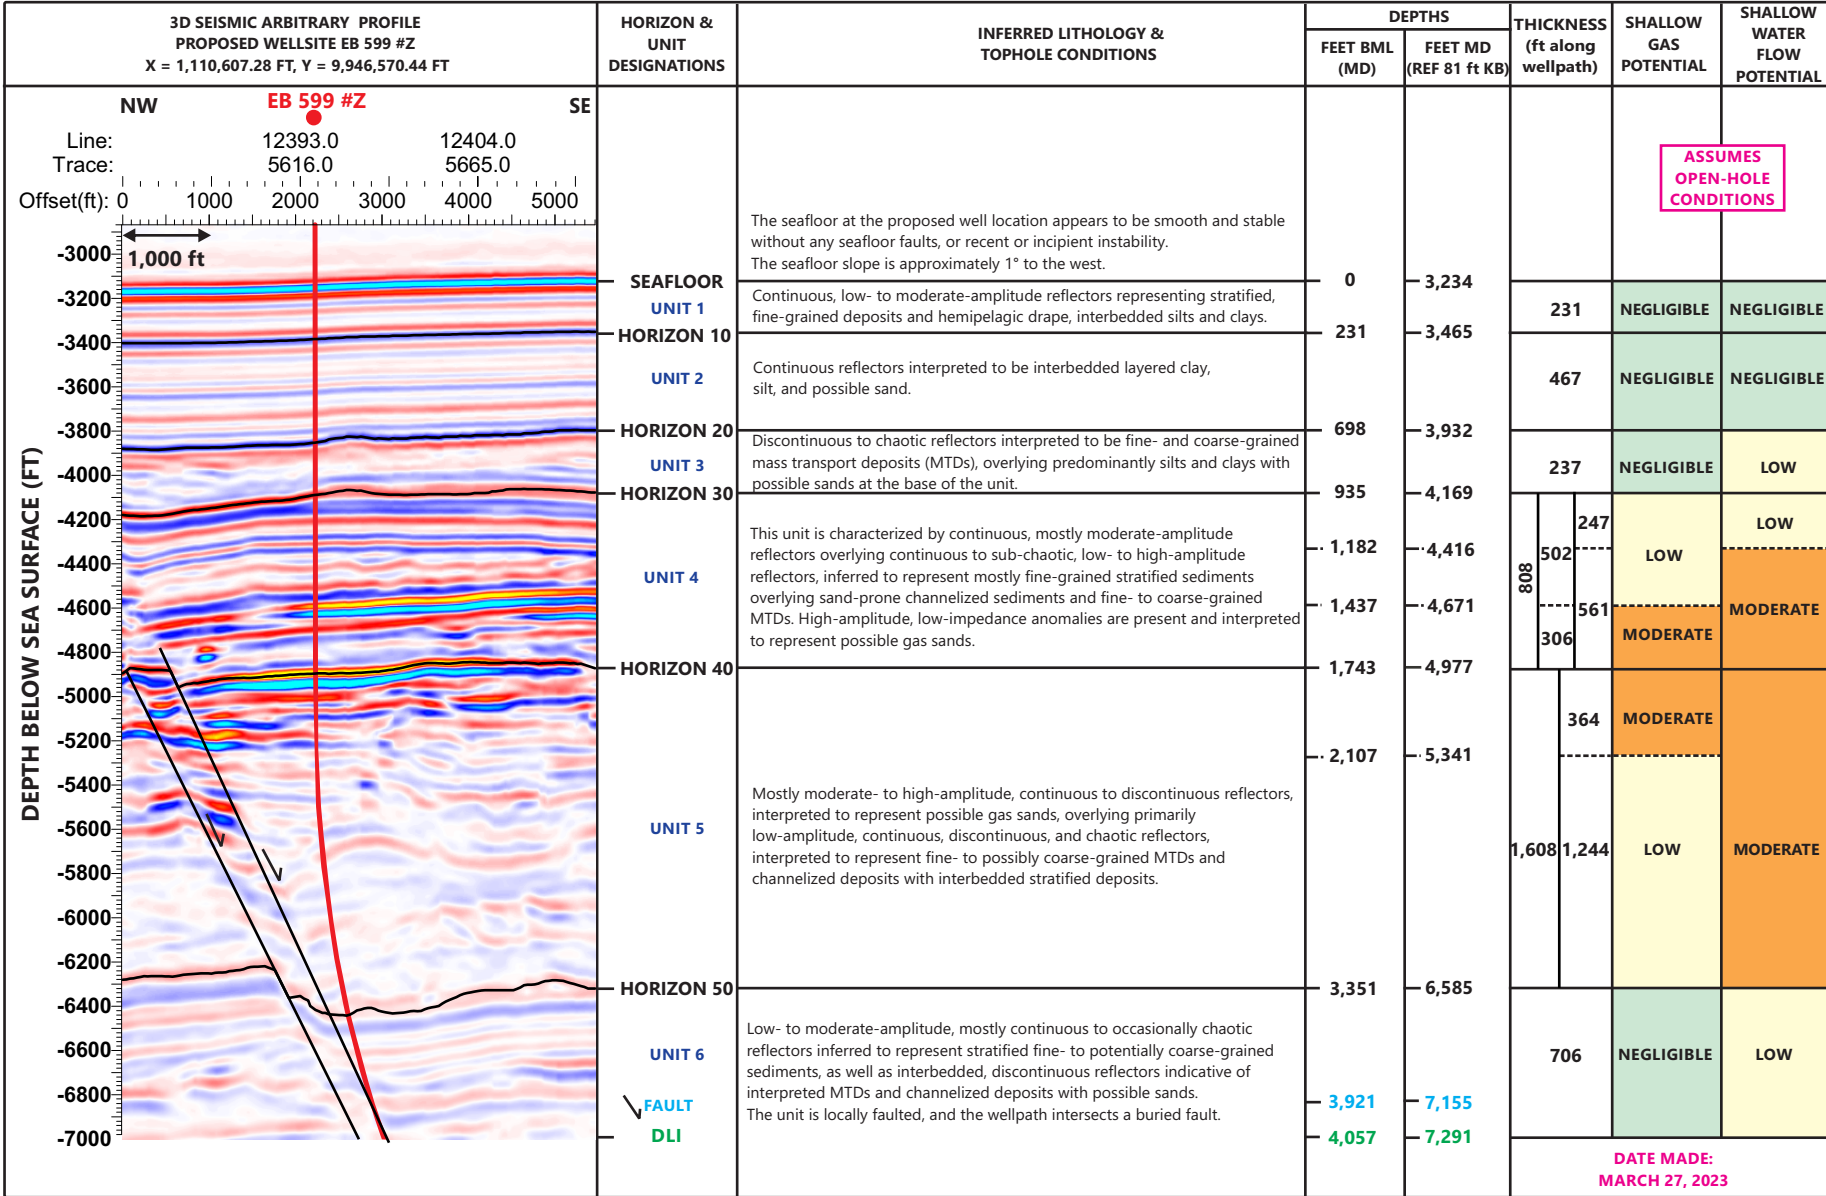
3D SEISMIC ARBITRARY PROFILE
PROPOSED WELLSITE EB 599 #Z
X = 1,110,607.28 FT, Y = 9,946,570.44 FT

HORIZON & UNIT DESIGNATIONS

INFERRED LITHOLOGY & TOPHOLE CONDITIONS

DEPTHS
FEET BML (MD)
FEET MD (REF 81 ft KB)

THICKNESS (ft along wellpath)

SHALLOW GAS POTENTIAL

SHALLOW WATER FLOW POTENTIAL

NW EB 599 #Z SE
Line: 12393.0 12404.0
Trace: 5616.0 5665.0
Offset(ft): 0 1000 2000 3000 4000 5000
1,000 ft
DEPTH BELOW SEA SURFACE (FT)
-3000 -3200 -3400 -3600 -3800 -4000 -4200 -4400 -4600 -4800 -5000 -5200 -5400 -5600 -5800 -6000 -6200 -6400 -6600 -6800 -7000

ASSUMES OPEN-HOLE CONDITIONS

The seafloor at the proposed well location appears to be smooth and stable without any seafloor faults, or recent or incipient instability.
The seafloor slope is approximately 1° to the west.

SEAFLOOR | 0 | 3,234
UNIT 1
Continuous, low- to moderate-amplitude reflectors representing stratified, fine-grained deposits and hemipelagic drape, interbedded silts and clays.
231 NEGLIGIBLE NEGLIGIBLE

HORIZON 10 | 231 | 3,465
UNIT 2
Continuous reflectors interpreted to be interbedded layered clay, silt, and possible sand.
467 NEGLIGIBLE NEGLIGIBLE

HORIZON 20 | 698 | 3,932
UNIT 3
Discontinuous to chaotic reflectors interpreted to be fine- and coarse-grained mass transport deposits (MTDs), overlying predominantly silts and clays with possible sands at the base of the unit.
237 NEGLIGIBLE LOW

HORIZON 30 | 935 | 4,169
UNIT 4
This unit is characterized by continuous, mostly moderate-amplitude reflectors overlying continuous to sub-chaotic, low- to high-amplitude reflectors, inferred to represent mostly fine-grained stratified sediments overlying sand-prone channelized sediments and fine- to coarse-grained MTDs. High-amplitude, low-impedance anomalies are present and interpreted to represent possible gas sands.
1,182 4,416
1,437 4,671
808 502 247 LOW LOW
561 MODERATE
306 MODERATE

HORIZON 40 | 1,743 | 4,977
UNIT 5
Mostly moderate- to high-amplitude, continuous to discontinuous reflectors, interpreted to represent possible gas sands, overlying primarily low-amplitude, continuous, discontinuous, and chaotic reflectors, interpreted to represent fine- to possibly coarse-grained MTDs and channelized deposits with interbedded stratified deposits.
2,107 5,341
364 MODERATE
1,608 1,244 LOW MODERATE

HORIZON 50 | 3,351 | 6,585
UNIT 6
Low- to moderate-amplitude, mostly continuous to occasionally chaotic reflectors inferred to represent stratified fine- to potentially coarse-grained sediments, as well as interbedded, discontinuous reflectors indicative of interpreted MTDs and channelized deposits with possible sands.
The unit is locally faulted, and the wellpath intersects a buried fault.
706 NEGLIGIBLE LOW

FAULT 3,921 7,155
DLI 4,057 7,291

DATE MADE: MARCH 27, 2023